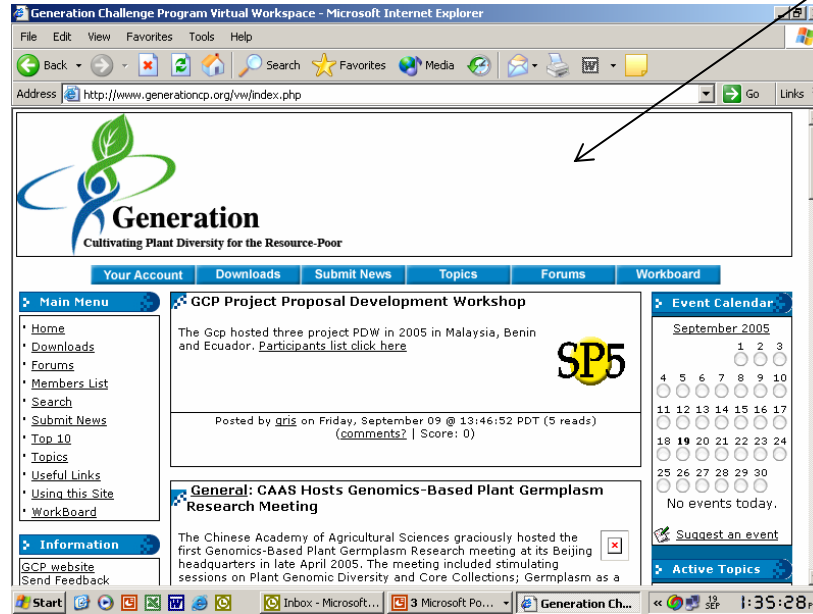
Generation Challenge Program Virtual Workspace - Microsoft Internet Explorer

File Edit View Favorites Tools Help

Back Search Favorites Media

Address http://www.generationcp.org/vw/index.php Go Links

Generation
Cultivating Plant Diversity for the Resource-Poor

Your Account | Downloads | Submit News | Topics | Forums | Workboard

Main Menu
Home
Downloads
Forums
Members List
Search
Submit News
Top 10
Topics
Useful Links
Using this Site
WorkBoard

Information
GCP website
Send Feedback

GCP Project Proposal Development Workshop

The Gcp hosted three project PDW in 2005 in Malaysia, Benin and Ecuador. Participants list click here

SP5

Posted by gris on Friday, September 09 @ 13:46:52 PDT (5 reads)
(comments? | Score: 0)

General: CAAS Hosts Genomics-Based Plant Germplasm Research Meeting

The Chinese Academy of Agricultural Sciences graciously hosted the first Genomics-Based Plant Germplasm Research meeting at its Beijing headquarters in late April 2005. The meeting included stimulating sessions on Plant Genomic Diversity and Core Collections; Germplasm as a

Event Calendar

September 2005

| | | | | 1 | 2 | 3 |
|---|---|---|---|---|---|---|
| 4 | 5 | 6 | 7 | 8 | 9 | 10 |
| 11 | 12 | 13 | 14 | 15 | 16 | 17 |
| 18 | 19 | 20 | 21 | 22 | 23 | 24 |
| 25 | 26 | 27 | 28 | 29 | 30 | |

No events today.

Suggest an event

Active Topics

Start | Inbox - Microsoft... | 3 Microsoft Po... | Generation Ch... | 19 SEP | 1:35:28